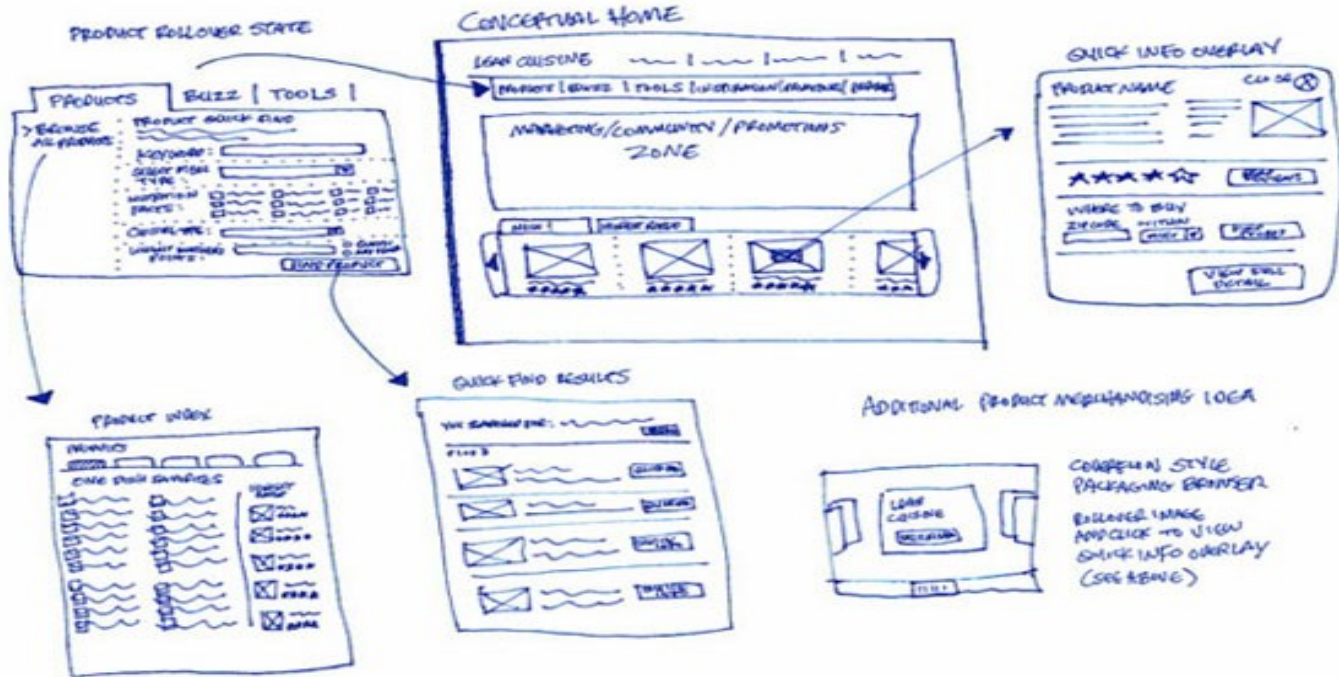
PRODUCT ROLLOVER STATE

PRODUCTS | BUZZ | TOOLS |

> BROWSE ALL PRODUCTS

PRODUCT QUICK FIND

KEYWORD:

SELECT FOOD TYPE

NUTRITION FACTS:

CRITERIA:

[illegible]

FIND PRODUCT

CONCEPTUAL HOME

LEAN CUISINE

PRODUCTS | BUZZ | TOOLS | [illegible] | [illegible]

MARKETING/COMMUNITY/PROMOTIONS ZONE

NEW! | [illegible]

QUICK INFO OVERLAY

PRODUCT NAME

CLOSE

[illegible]

WHERE TO BUY

ZIP CODE

WITHIN

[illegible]

VIEW FULL DETAIL

PRODUCT INDEX

PRODUCTS

ONE DISH ENTREES

QUICK FIND RESULTS

ADDITIONAL PRODUCT MERCHANDISING IDEA

LEAN CUISINE

CAROUSEL STYLE PACKAGING BROWSER

ROLLOVER IMAGE AND CLICK TO VIEW QUICK INFO OVERLAY (SEE ABOVE)